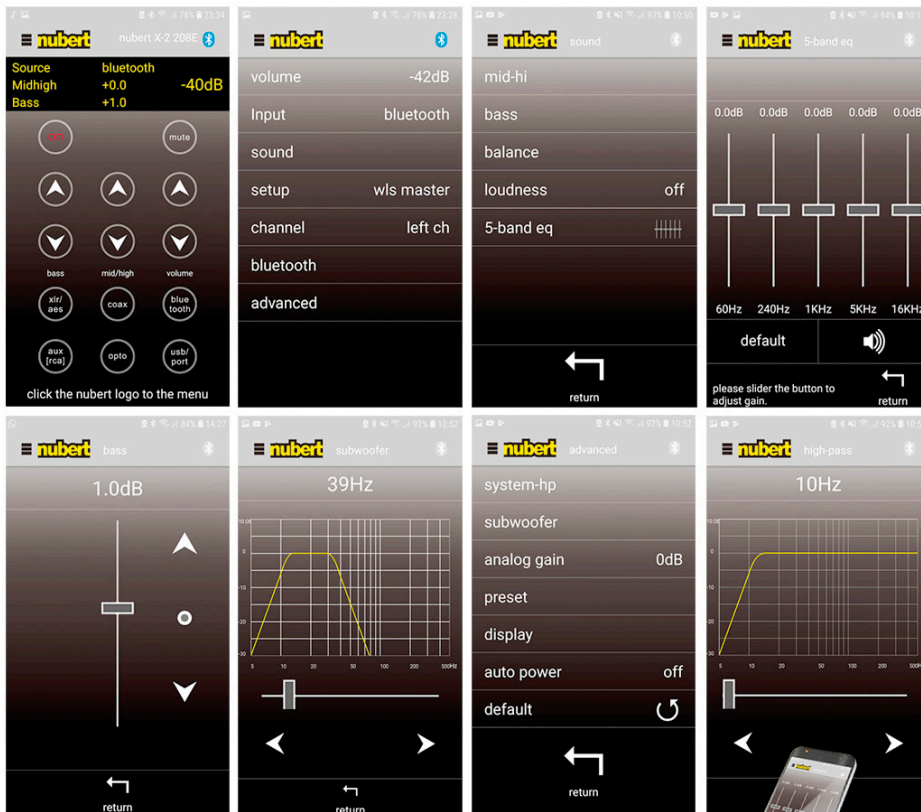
78% 23:34

nubert nubert X-2 208E

Source bluetooth
Midhigh +0.0
Bass +1.0
-40dB

on
mute

bass
mid/high
volume

xlr/aes
coax
blue tooth

aux [rca]
opto
usb/port

click the nubert logo to the menu

78% 23:28

nubert

volume -42dB
Input bluetooth
sound
setup wls master
channel left ch
bluetooth
advanced

93% 10:50

nubert sound

mid-hi
bass
balance
loudness off
5-band eq

return

94%

nubert 5-band eq

0.0dB 0.0dB 0.0dB 0.0dB 0.0dB

60Hz 240Hz 1KHz 5KHz 16KHz

default

please slider the button to adjust gain.

return

84% 14:27

nubert bass

1.0dB

return

92% 10:52

nubert subwoofer

39Hz

10 0 -10 -20 -30
5 10 20 50 100 200 500Hz

return

92% 10:52

nubert advanced

system-hp
subwoofer
analog gain 0dB
preset
display
auto power off
default

return

92%

nubert high-pass

10Hz

10 0 -10 -20 -30
5 10 20 50 100 200 500